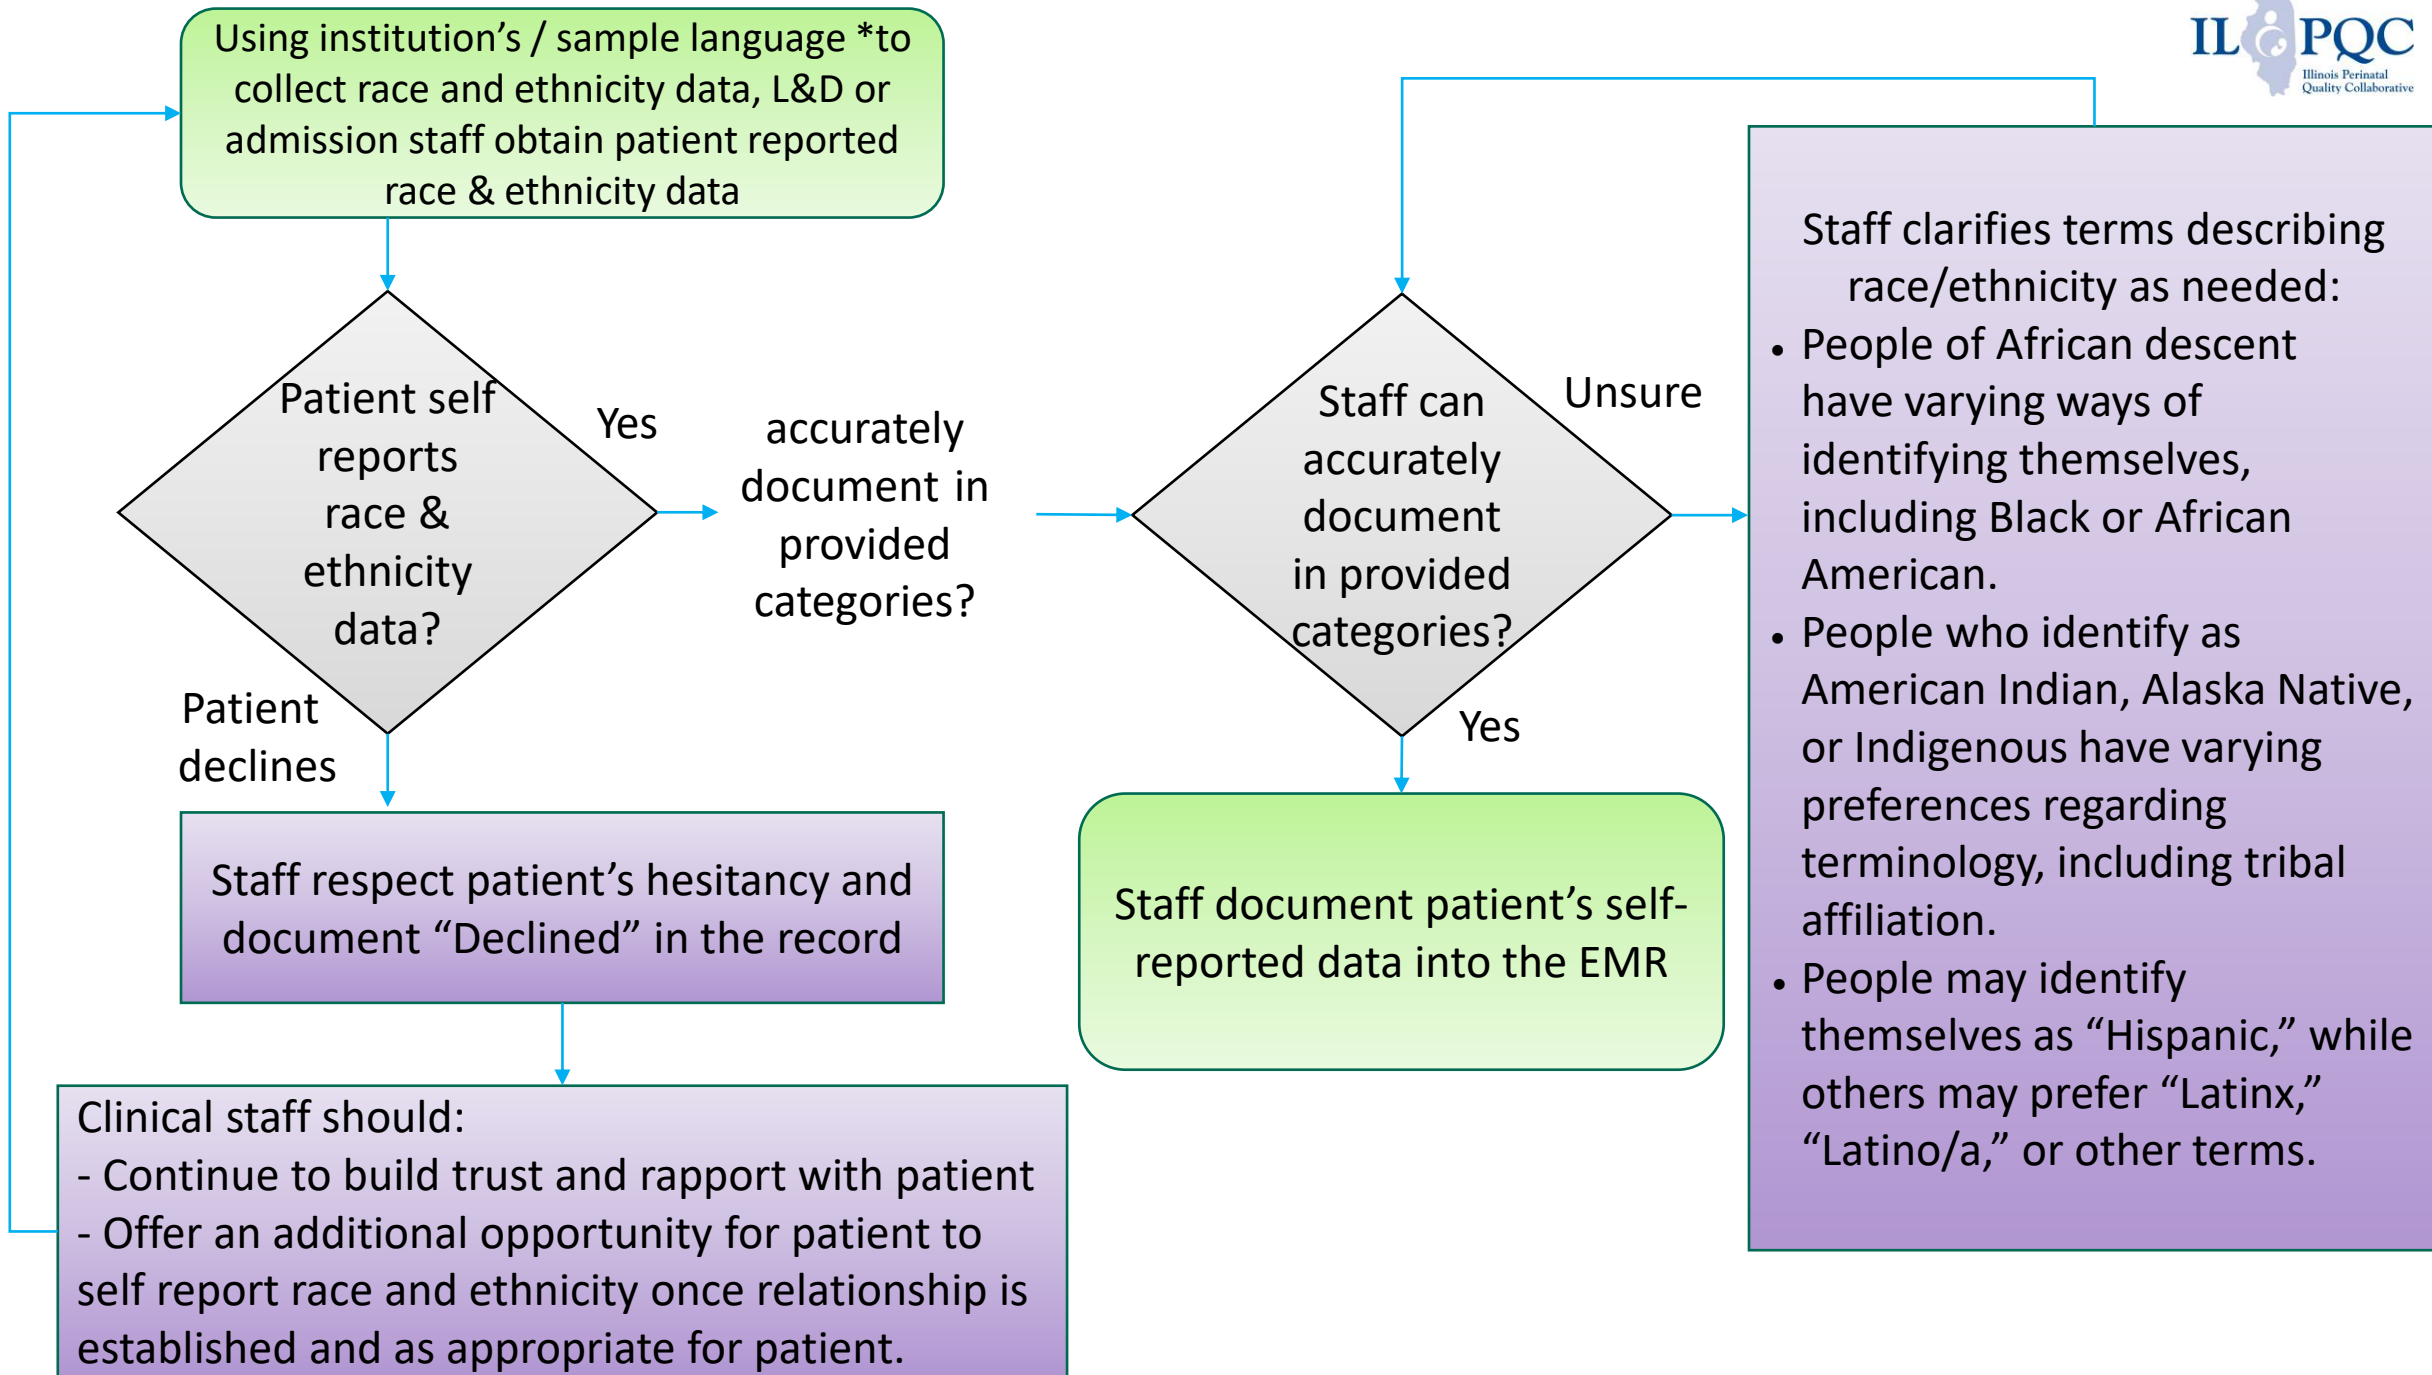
IL PQC
Illinois Perinatal Quality Collaborative

Using institution's / sample language *to collect race and ethnicity data, L&D or admission staff obtain patient reported race & ethnicity data

Patient self reports race & ethnicity data?

Yes

accurately document in provided categories?

Patient declines

Staff respect patient's hesitancy and document "Declined" in the record

Clinical staff should:
- Continue to build trust and rapport with patient
- Offer an additional opportunity for patient to self report race and ethnicity once relationship is established and as appropriate for patient.

Staff can accurately document in provided categories?

Unsure

Yes

Staff document patient's self-reported data into the EMR

Staff clarifies terms describing race/ethnicity as needed:
• People of African descent have varying ways of identifying themselves, including Black or African American.
• People who identify as American Indian, Alaska Native, or Indigenous have varying preferences regarding terminology, including tribal affiliation.
• People may identify themselves as "Hispanic," while others may prefer "Latinx," "Latino/a," or other terms.